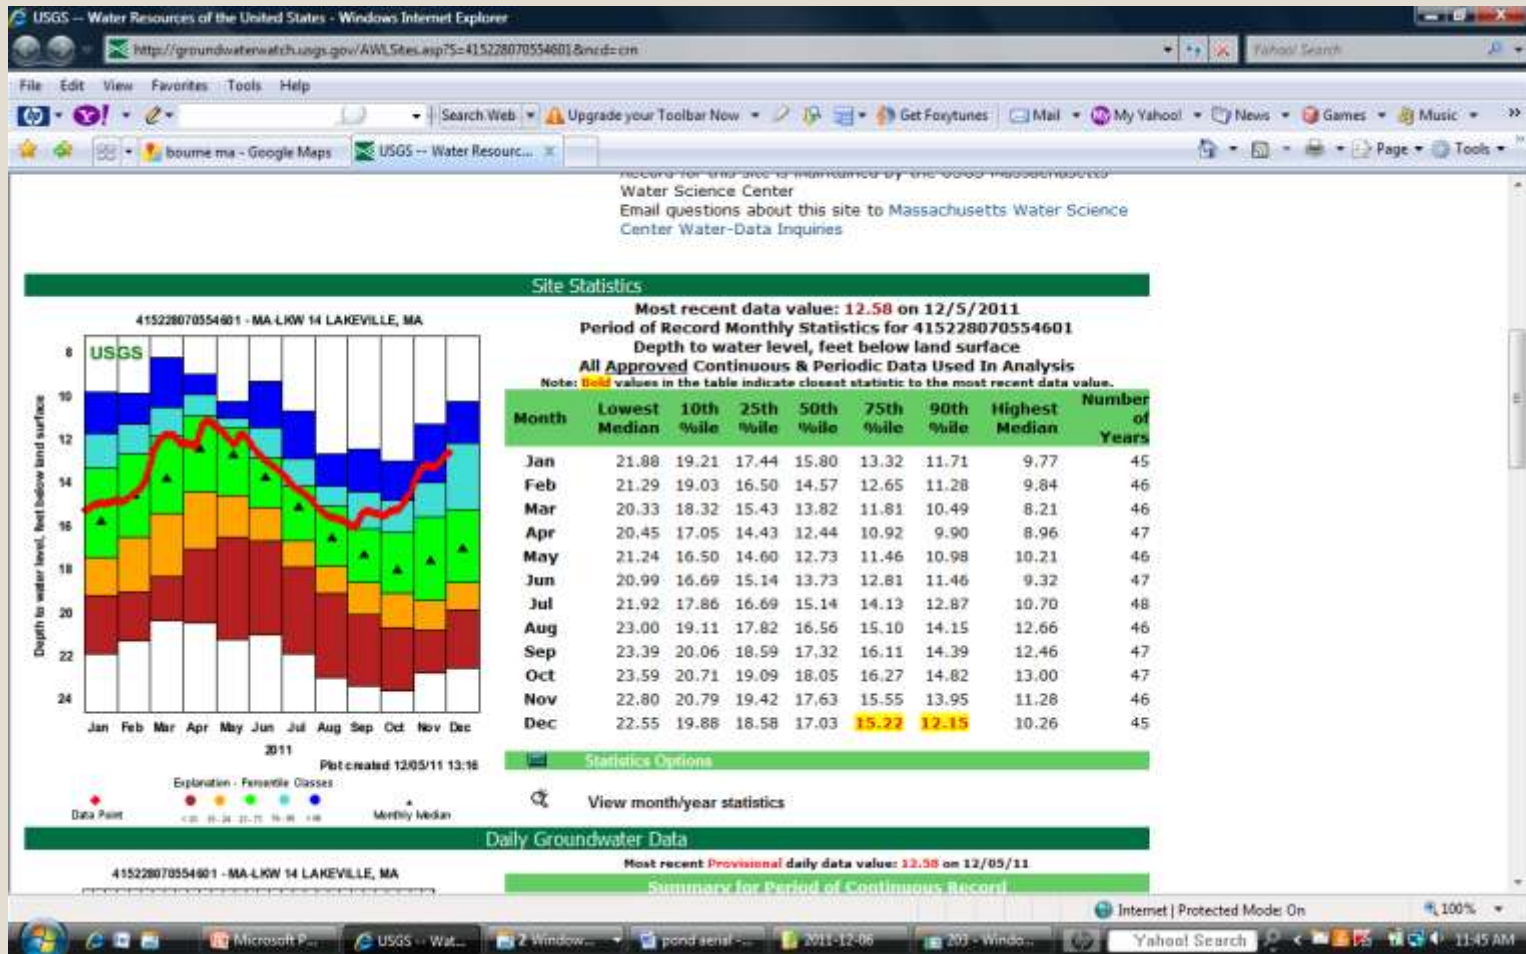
USGS -- Water Resources of the United States - Windows Internet Explorer

http://groundwaterwatch.usgs.gov/AWLSites.asp?S=415228070554601&ncd=crn

Yahoo! Search

File Edit View Favorites Tools Help

Search Web Upgrade your Toolbar Now Get Foxytunes Mail My Yahoo! News Games Music

bourne ma - Google Maps USGS -- Water Resourc...

Page Tools

Water Science Center
Email questions about this site to Massachusetts Water Science Center Water-Data Inquiries

Site Statistics

415228070554601 - MA-LKW 14 LAKEVILLE, MA

USGS

Depth to water level, feet below land surface

8 10 12 14 16 18 20 22 24

Jan Feb Mar Apr May Jun Jul Aug Sep Oct Nov Dec
2011

Plot created 12/05/11 13:16

Explanation - Percentile Classes

Data Point Monthly Median

Most recent data value: 12.58 on 12/5/2011
Period of Record Monthly Statistics for 415228070554601
Depth to water level, feet below land surface
All Approved Continuous & Periodic Data Used In Analysis
Note: Bold values in the table indicate closest statistic to the most recent data value.

| Month | Lowest Median | 10th %ile | 25th %ile | 50th %ile | 75th %ile | 90th %ile | Highest Median | Number of Years |
|---|---|---|---|---|---|---|---|---|
| Jan | 21.88 | 19.21 | 17.44 | 15.80 | 13.32 | 11.71 | 9.77 | 45 |
| Feb | 21.29 | 19.03 | 16.50 | 14.57 | 12.65 | 11.28 | 9.84 | 46 |
| Mar | 20.33 | 18.32 | 15.43 | 13.82 | 11.81 | 10.49 | 8.21 | 46 |
| Apr | 20.45 | 17.05 | 14.43 | 12.44 | 10.92 | 9.90 | 8.96 | 47 |
| May | 21.24 | 16.50 | 14.60 | 12.73 | 11.46 | 10.98 | 10.21 | 46 |
| Jun | 20.99 | 16.69 | 15.14 | 13.73 | 12.81 | 11.46 | 9.32 | 47 |
| Jul | 21.92 | 17.86 | 16.69 | 15.14 | 14.13 | 12.87 | 10.70 | 48 |
| Aug | 23.00 | 19.11 | 17.82 | 16.56 | 15.10 | 14.15 | 12.66 | 46 |
| Sep | 23.39 | 20.06 | 18.59 | 17.32 | 16.11 | 14.39 | 12.46 | 47 |
| Oct | 23.59 | 20.71 | 19.09 | 18.05 | 16.27 | 14.82 | 13.00 | 47 |
| Nov | 22.80 | 20.79 | 19.42 | 17.63 | 15.55 | 13.95 | 11.28 | 46 |
| Dec | 22.55 | 19.88 | 18.58 | 17.03 | 15.22 | 12.15 | 10.26 | 45 |

Statistics Options

View month/year statistics

Daily Groundwater Data

415228070554601 - MA-LKW 14 LAKEVILLE, MA

Most recent Provisional daily data value: 12.58 on 12/05/11

Summary for Period of Continuous Record

Internet | Protected Mode: On 100%

Microsoft P... USGS -- Wat... 2 Window... pond aerial -... 2011-12-06 203 - Windo... Yahoo! Search 11:45 AM